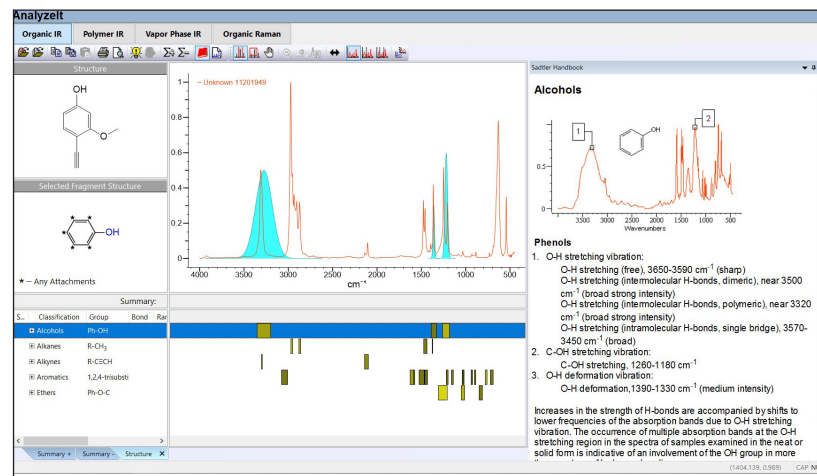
AnalyzeIt

Organic IR | Polymer IR | Vapor Phase IR | Organic Raman

Structure

OH

Selected Fragment Structure

OH

★ – Any Attachments

— Unknown 11201949

1
0.8
0.6
0.4
0.2
0

4000 3500 3000 2500 2000 1500 1000 500
cm$^{-1}$

Summary:

S... | Classification | Group | Bond | Rar
--- | --- | --- | --- | ---
⊞ | Alcohols | Ph-OH | |
⊞ | Alkanes | R-CH$_3$ | |
⊞ | Alkynes | R-C≡CH | |
⊞ | Aromatics | 1,2,4-trisubsti | |
⊞ | Ethers | Ph-O-C | |

Summary × | Summary - | Structure ×

Sadtler Handbook

Alcohols

1 2
OH
0.5
0
3500 3000 2500 2000 1500 1000 500
Wavenumbers

Phenols
1. O-H stretching vibration:
O-H stretching (free), 3650-3590 cm$^{-1}$ (sharp)
O-H stretching (intermolecular H-bonds, dimeric), near 3500 cm$^{-1}$ (broad strong intensity)
O-H stretching (intermolecular H-bonds, polymeric), near 3320 cm$^{-1}$ (broad strong intensity)
O-H stretching (intramolecular H-bonds, single bridge), 3570-3450 cm$^{-1}$ (broad)
2. C-OH stretching vibration:
C-OH stretching, 1260-1180 cm$^{-1}$
3. O-H deformation vibration:
O-H deformation,1390-1330 cm$^{-1}$ (medium intensity)

Increases in the strength of H-bonds are accompanied by shifts to lower frequencies of the absorption bands due to O-H stretching vibration. The occurrence of multiple absorption bands at the O-H stretching region in the spectra of samples examined in the neat or solid form is indicative of an involvement of the OH group in more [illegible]

(1404.139, 0.989) CAP N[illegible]